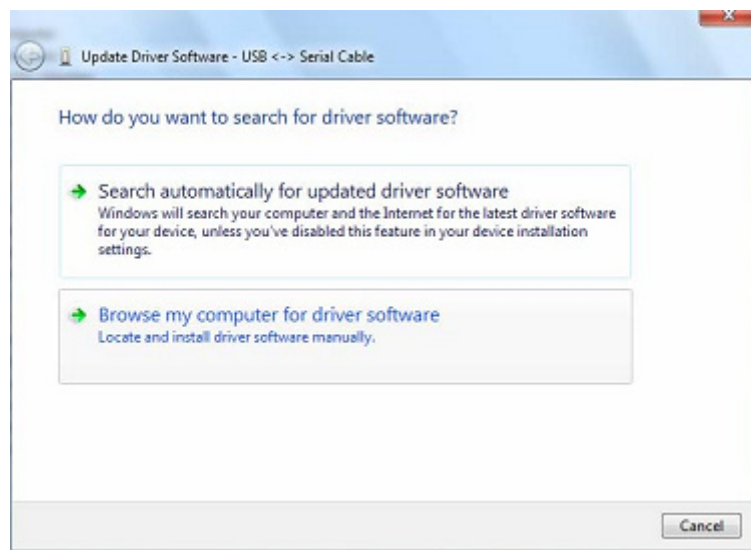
Update Driver Software - USB <-> Serial Cable

How do you want to search for driver software?

Search automatically for updated driver software
Windows will search your computer and the Internet for the latest driver software for your device, unless you've disabled this feature in your device installation settings.

Browse my computer for driver software
Locate and install driver software manually.

Cancel